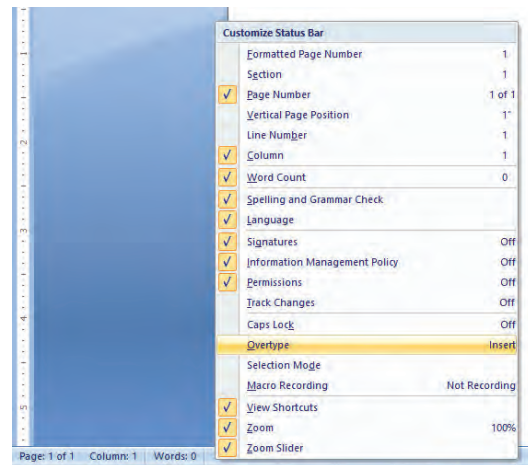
Customize Status Bar

| | | |
|---|---|---|
| | Formatted Page Number | 1 |
| | Section | 1 |
| ✓ | Page Number | 1 of 1 |
| | Vertical Page Position | 1" |
| | Line Number | 1 |
| ✓ | Column | 1 |
| ✓ | Word Count | 0 |
| ✓ | Spelling and Grammar Check | |
| ✓ | Language | |
| ✓ | Signatures | Off |
| ✓ | Information Management Policy | Off |
| ✓ | Permissions | Off |
| | Track Changes | Off |
| | Caps Lock | Off |
| | Overtype | Insert |
| | Selection Mode | |
| | Macro Recording | Not Recording |
| ✓ | View Shortcuts | |
| ✓ | Zoom | 100% |
| ✓ | Zoom Slider | |

Page: 1 of 1 Column: 1 Words: 0